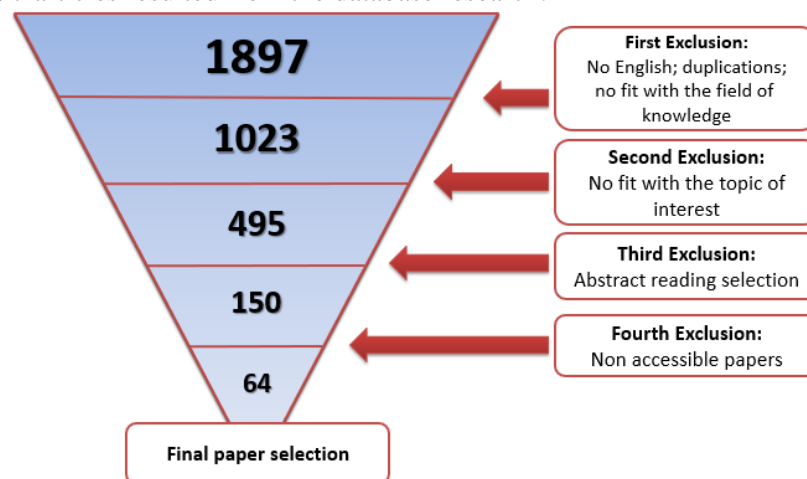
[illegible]

1897

1023

495

150

64

Final paper selection

First Exclusion:
No English; duplications; no fit with the field of knowledge

Second Exclusion:
No fit with the topic of interest

Third Exclusion:
Abstract reading selection

Fourth Exclusion:
Non accessible papers